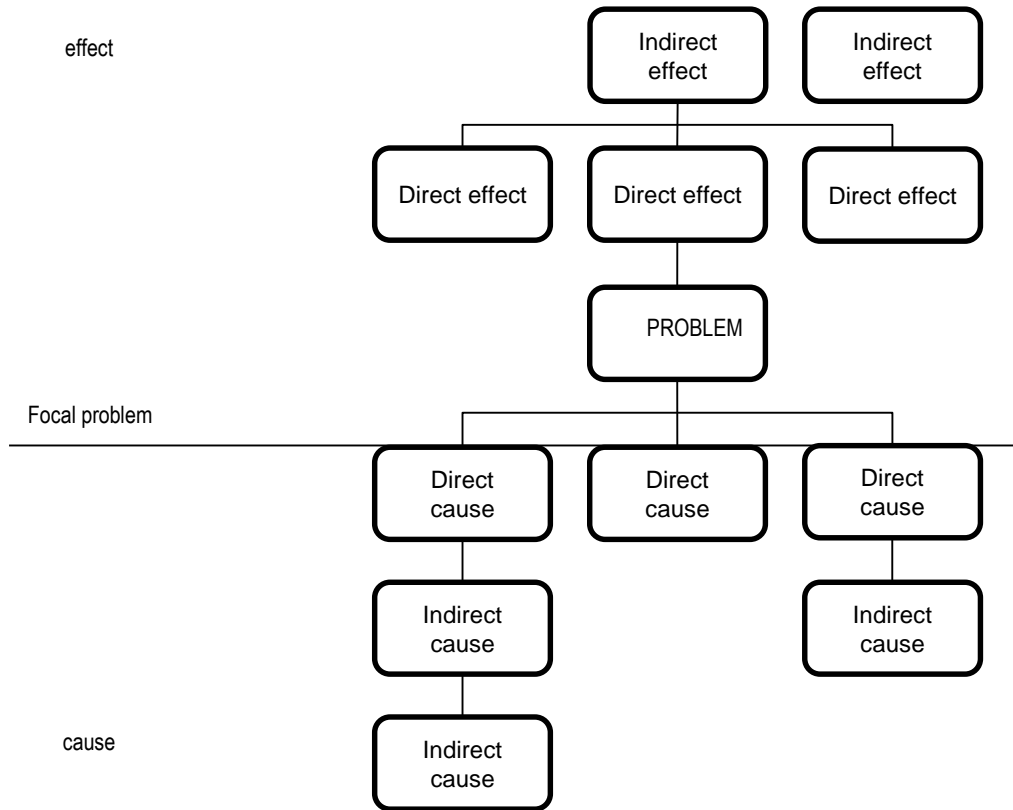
effect

Indirect effect

Indirect effect

Direct effect

Direct effect

Direct effect

PROBLEM

Focal problem

Direct cause

Direct cause

Direct cause

Indirect cause

Indirect cause

cause

Indirect cause